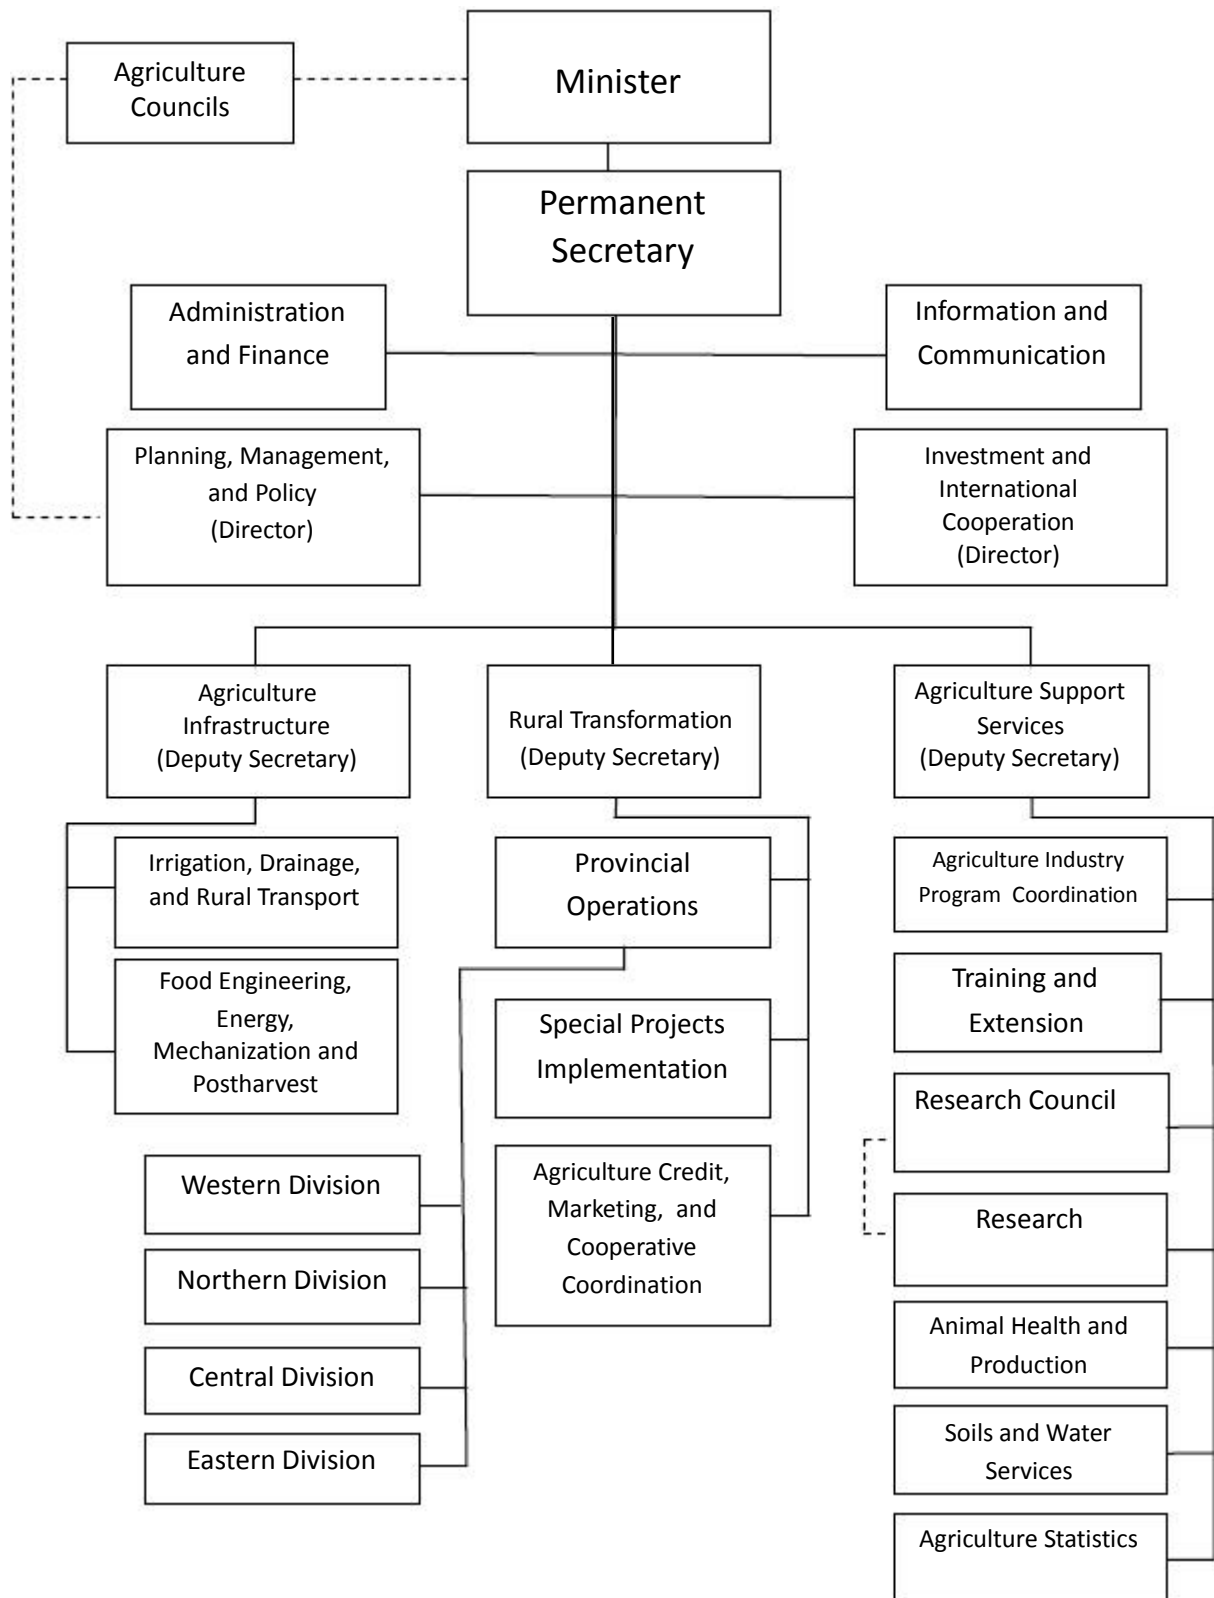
Agriculture Councils

Minister

Permanent Secretary

Administration and Finance

Information and Communication

Planning, Management, and Policy (Director)

Investment and International Cooperation (Director)

Agriculture Infrastructure (Deputy Secretary)

Rural Transformation (Deputy Secretary)

Agriculture Support Services (Deputy Secretary)

Irrigation, Drainage, and Rural Transport

Food Engineering, Energy, Mechanization and Postharvest

Provincial Operations

Special Projects Implementation

Agriculture Credit, Marketing, and Cooperative Coordination

Western Division

Northern Division

Central Division

Eastern Division

Agriculture Industry Program Coordination

Training and Extension

Research Council

Research

Animal Health and Production

Soils and Water Services

Agriculture Statistics